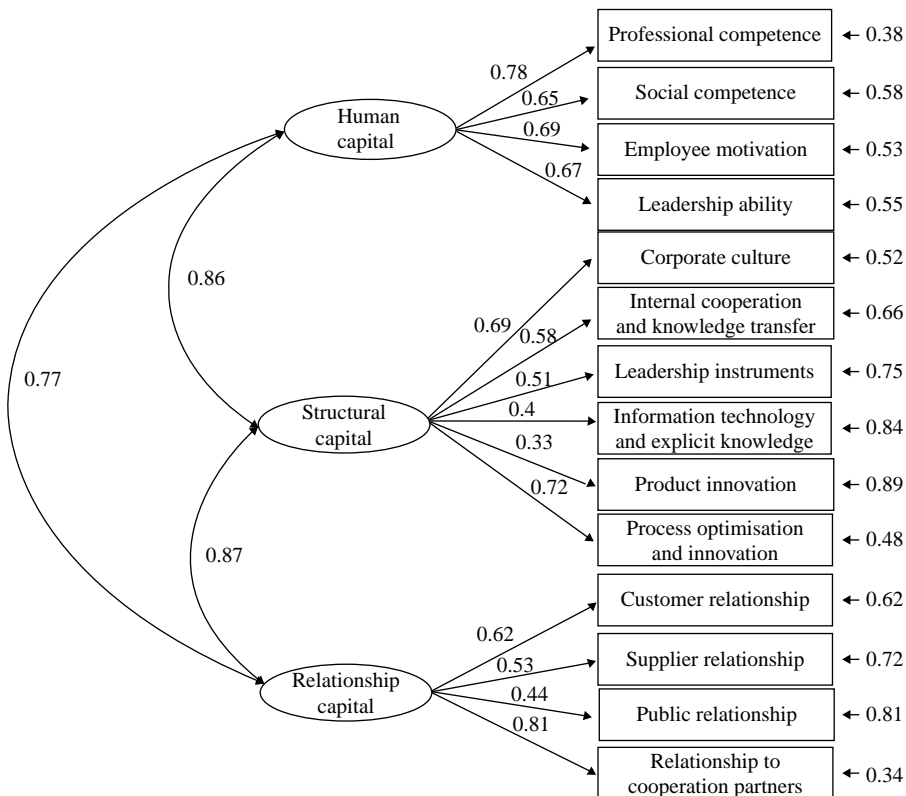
Human capital

0.78
0.65
0.69
0.67

Professional competence ← 0.38
Social competence ← 0.58
Employee motivation ← 0.53
Leadership ability ← 0.55

0.86

0.77

Structural capital

0.69
0.58
0.51
0.4
0.33
0.72

Corporate culture ← 0.52
Internal cooperation and knowledge transfer ← 0.66
Leadership instruments ← 0.75
Information technology and explicit knowledge ← 0.84
Product innovation ← 0.89
Process optimisation and innovation ← 0.48

0.87

Relationship capital

0.62
0.53
0.44
0.81

Customer relationship ← 0.62
Supplier relationship ← 0.72
Public relationship ← 0.81
Relationship to cooperation partners ← 0.34